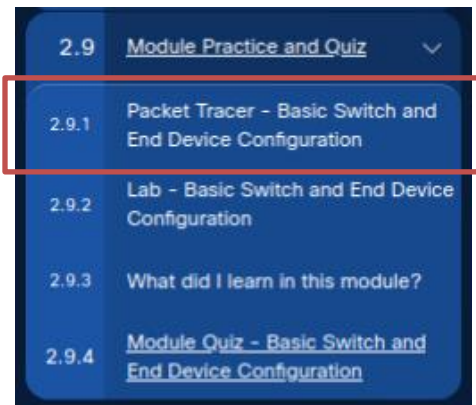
2.9 Module Practice and Quiz

2.9.1 Packet Tracer - Basic Switch and End Device Configuration

2.9.2 Lab - Basic Switch and End Device Configuration

2.9.3 What did I learn in this module?

2.9.4 Module Quiz - Basic Switch and End Device Configuration